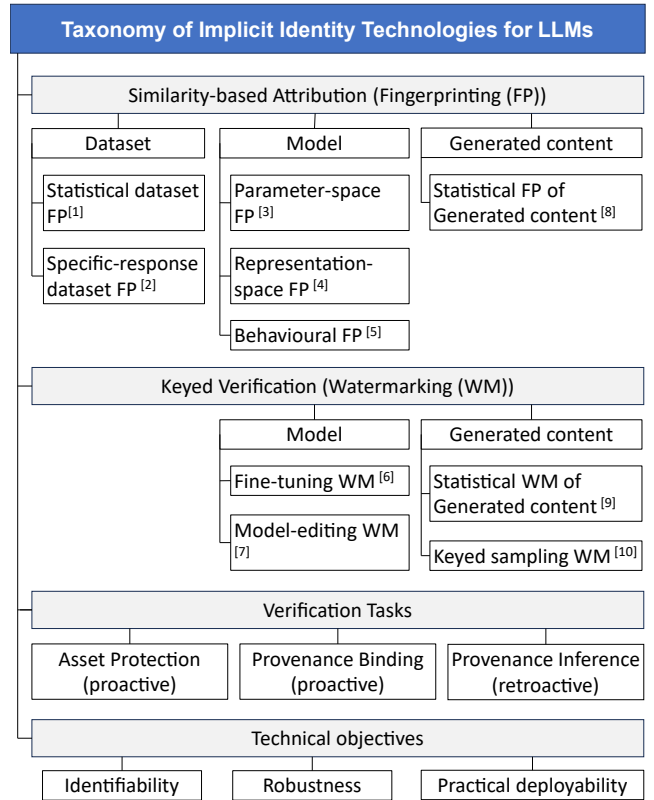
Taxonomy of Implicit Identity Technologies for LLMs

Similarity-based Attribution (Fingerprinting (FP))

Dataset

Statistical dataset FP$^{[1]}$

Specific-response dataset FP$^{[2]}$

Model

Parameter-space FP$^{[3]}$

Representation-space FP$^{[4]}$

Behavioural FP$^{[5]}$

Generated content

Statistical FP of Generated content$^{[8]}$

Keyed Verification (Watermarking (WM))

Model

Fine-tuning WM$^{[6]}$

Model-editing WM$^{[7]}$

Generated content

Statistical WM of Generated content$^{[9]}$

Keyed sampling WM$^{[10]}$

Verification Tasks

Asset Protection (proactive)

Provenance Binding (proactive)

Provenance Inference (retroactive)

Technical objectives

Identifiability

Robustness

Practical deployability